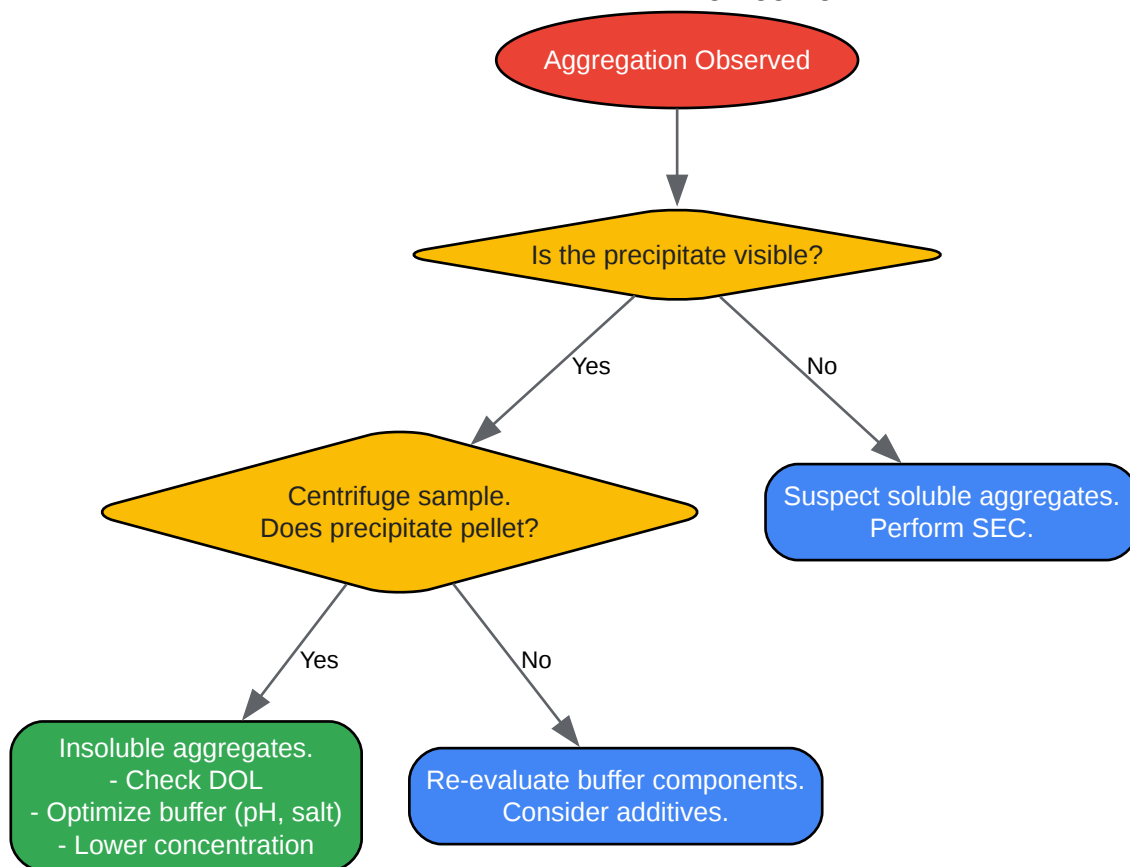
Aggregation Observed

Is the precipitate visible?

Yes

No

Centrifuge sample.
Does precipitate pellet?

Suspect soluble aggregates.
Perform SEC.

Yes

No

Insoluble aggregates.
- Check DOL
- Optimize buffer (pH, salt)
- Lower concentration

Re-evaluate buffer components.
Consider additives.